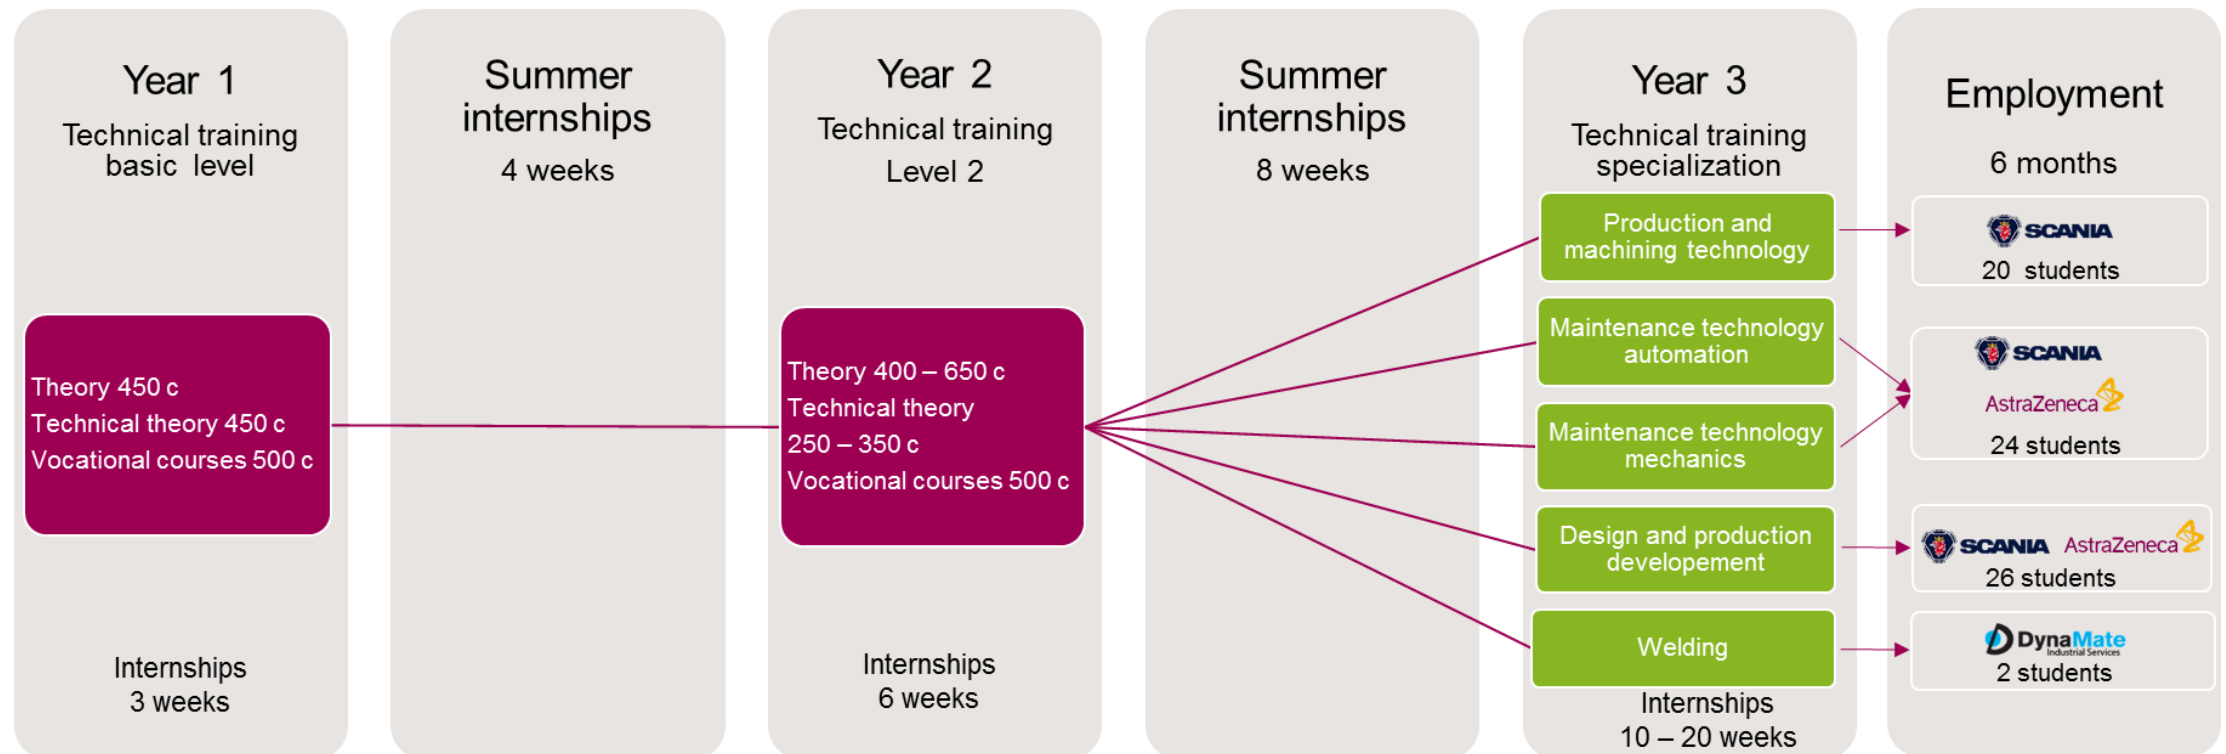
Year 1

Technical training basic level

Theory 450 c
Technical theory 450 c
Vocational courses 500 c

Internships 3 weeks

Summer internships

4 weeks

Year 2

Technical training Level 2

Theory 400 – 650 c
Technical theory 250 – 350 c
Vocational courses 500 c

Internships 6 weeks

Summer internships

8 weeks

Year 3

Technical training specialization

Production and machining technology

Maintenance technology automation

Maintenance technology mechanics

Design and production developement

Welding

Internships 10 – 20 weeks

Employment

6 months

SCANIA
20 students

SCANIA
AstraZeneca
24 students

SCANIA AstraZeneca
26 students

DynaMate Industrial Services
2 students